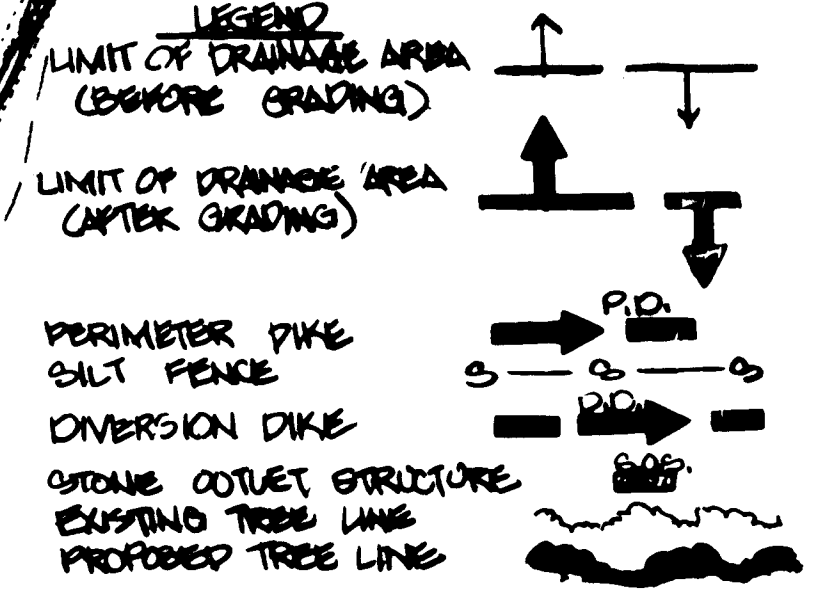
LEGEND

LIMIT OF DRAINAGE AREA (BEFORE GRADING)

LIMIT OF DRAINAGE AREA (AFTER GRADING)

PERIMETER DIKE — P.D.

SILT FENCE — S — S — S

DIVERSION DIKE — D.D.

STONE OUTLET STRUCTURE — S.O.S.

EXISTING TREE LINE

PROPOSED TREE LINE